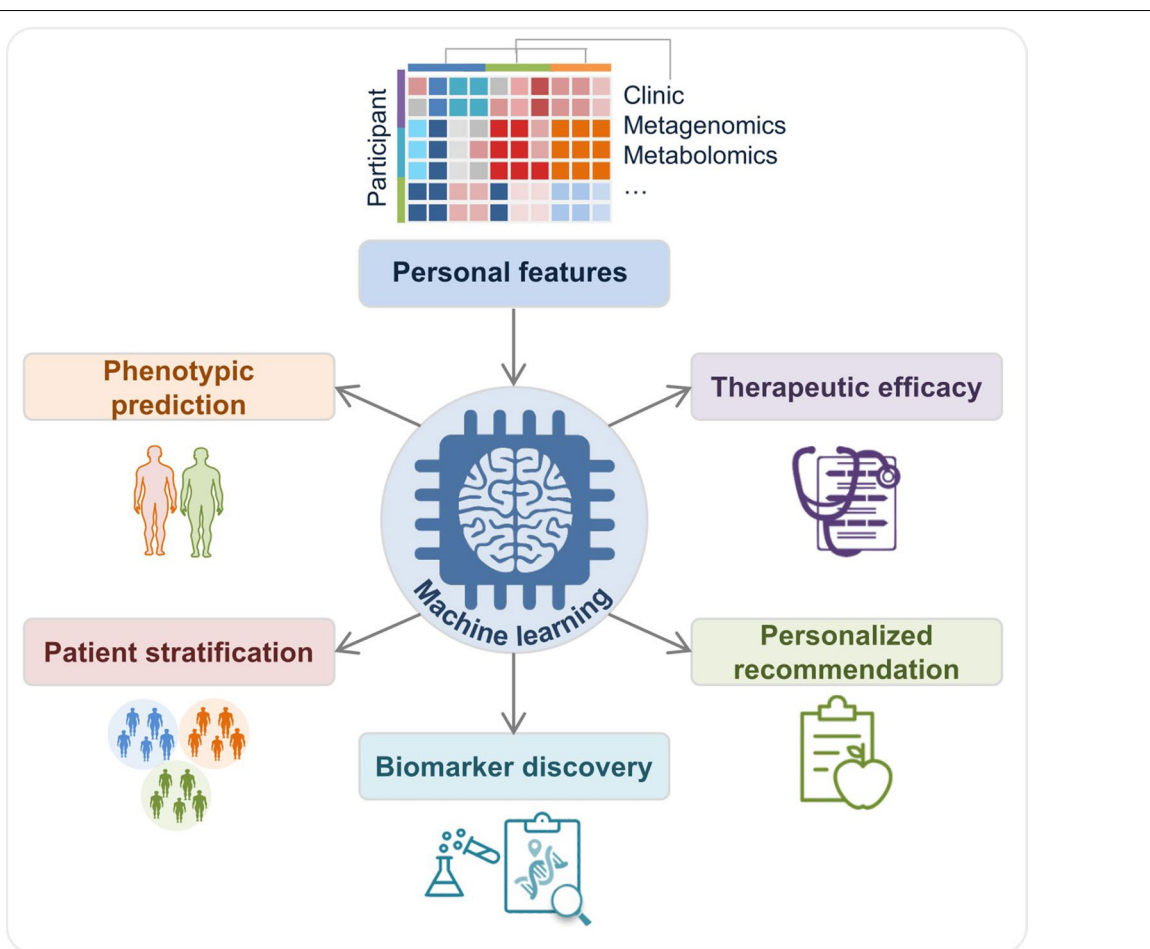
Participant

Clinic
Metagenomics
Metabolomics
…

Personal features

Phenotypic prediction

Therapeutic efficacy

Machine learning

Patient stratification

Personalized recommendation

Biomarker discovery